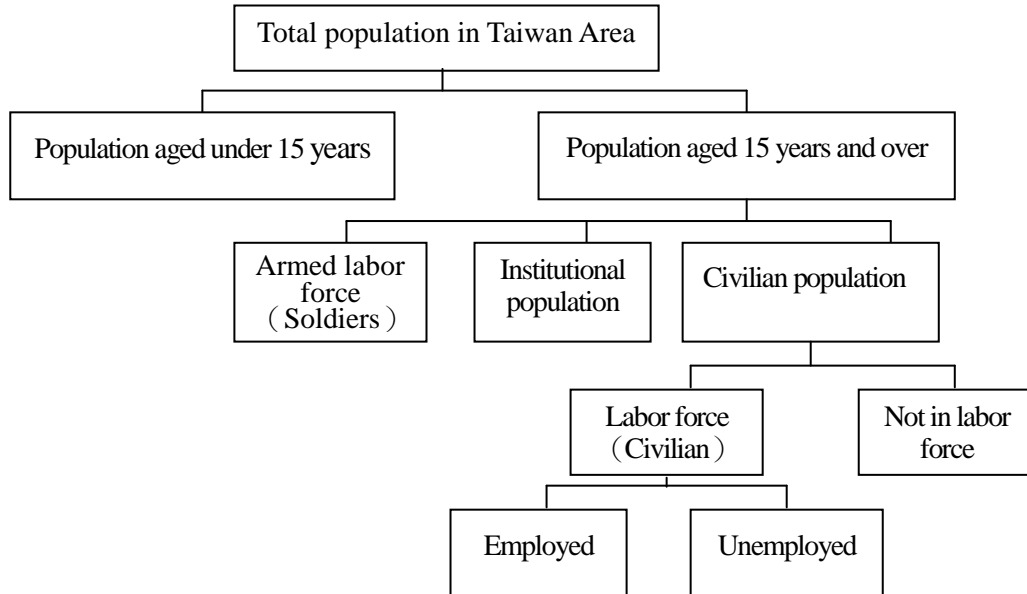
Total population in Taiwan Area

Population aged under 15 years

Population aged 15 years and over

Armed labor force（Soldiers）

Institutional population

Civilian population

Labor force（Civilian）

Not in labor force

Employed

Unemployed